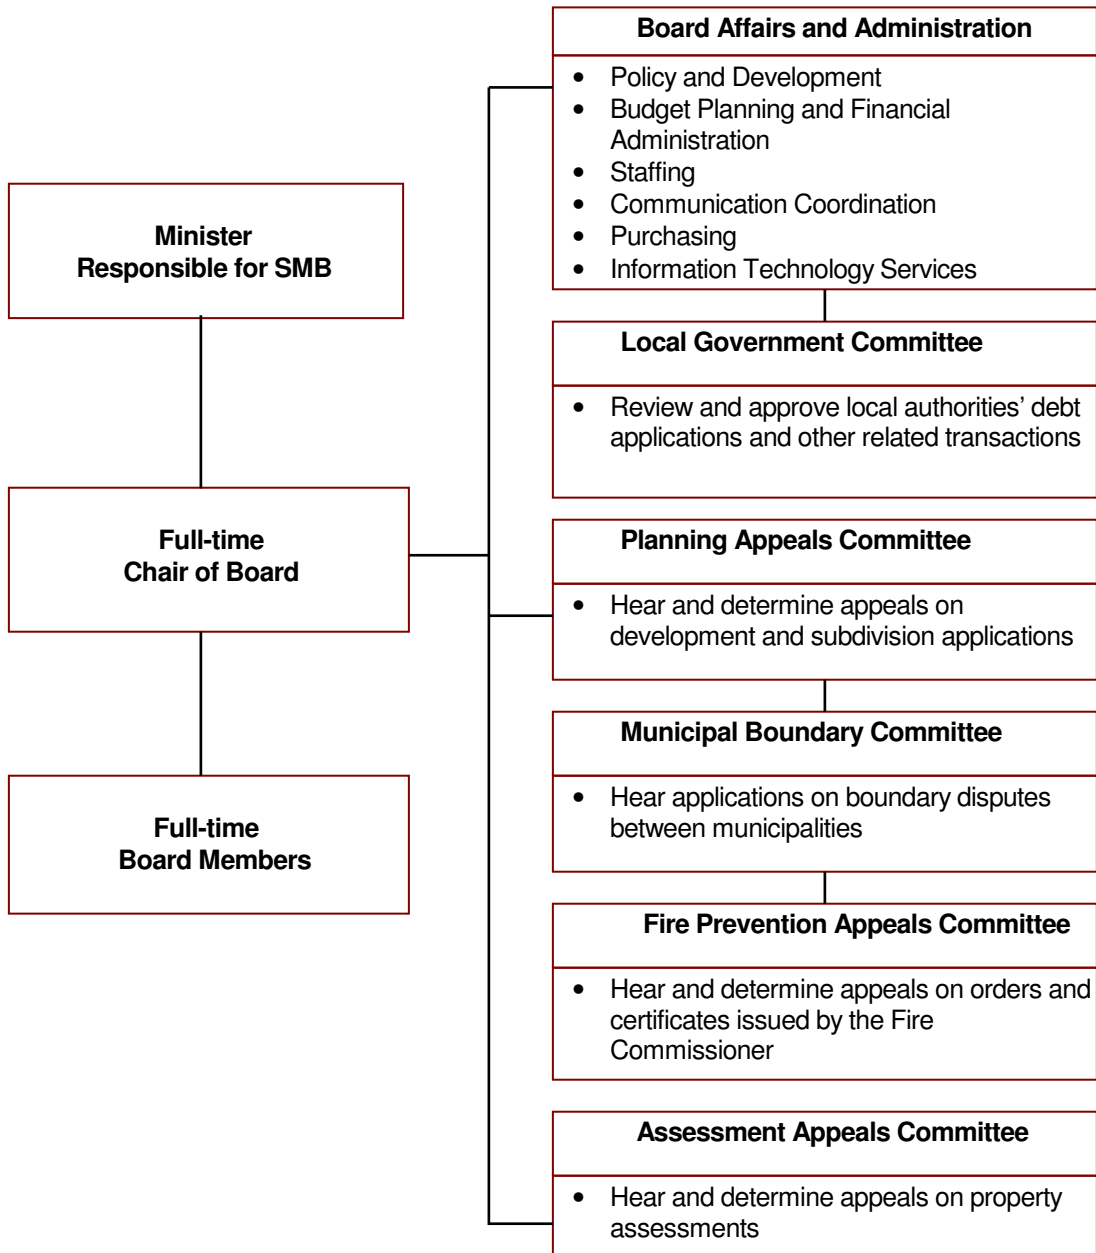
Minister
Responsible for SMB

Full-time
Chair of Board

Full-time
Board Members

Board Affairs and Administration

- Policy and Development
- Budget Planning and Financial Administration
- Staffing
- Communication Coordination
- Purchasing
- Information Technology Services

Local Government Committee

- Review and approve local authorities' debt applications and other related transactions

Planning Appeals Committee

- Hear and determine appeals on development and subdivision applications

Municipal Boundary Committee

- Hear applications on boundary disputes between municipalities

Fire Prevention Appeals Committee

- Hear and determine appeals on orders and certificates issued by the Fire Commissioner

Assessment Appeals Committee

- Hear and determine appeals on property assessments